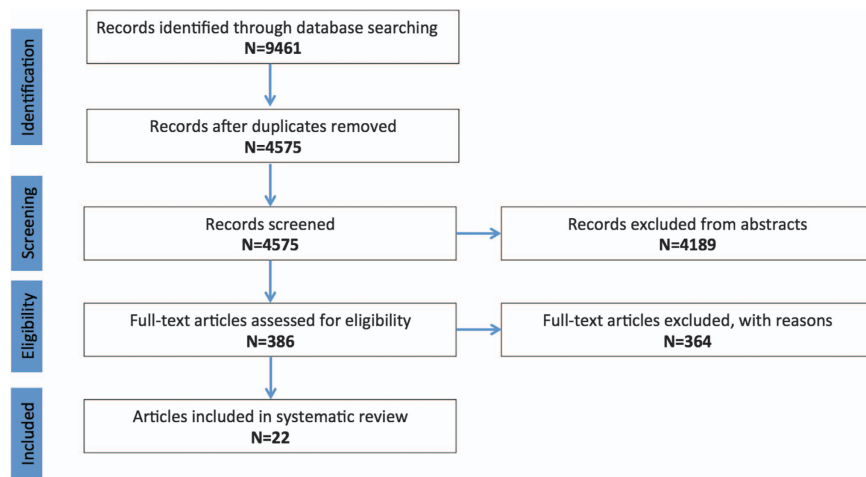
Identification

Records identified through database searching
N=9461

Records after duplicates removed
N=4575

Screening

Records screened
N=4575

Records excluded from abstracts
N=4189

Eligibility

Full-text articles assessed for eligibility
N=386

Full-text articles excluded, with reasons
N=364

Included

Articles included in systematic review
N=22